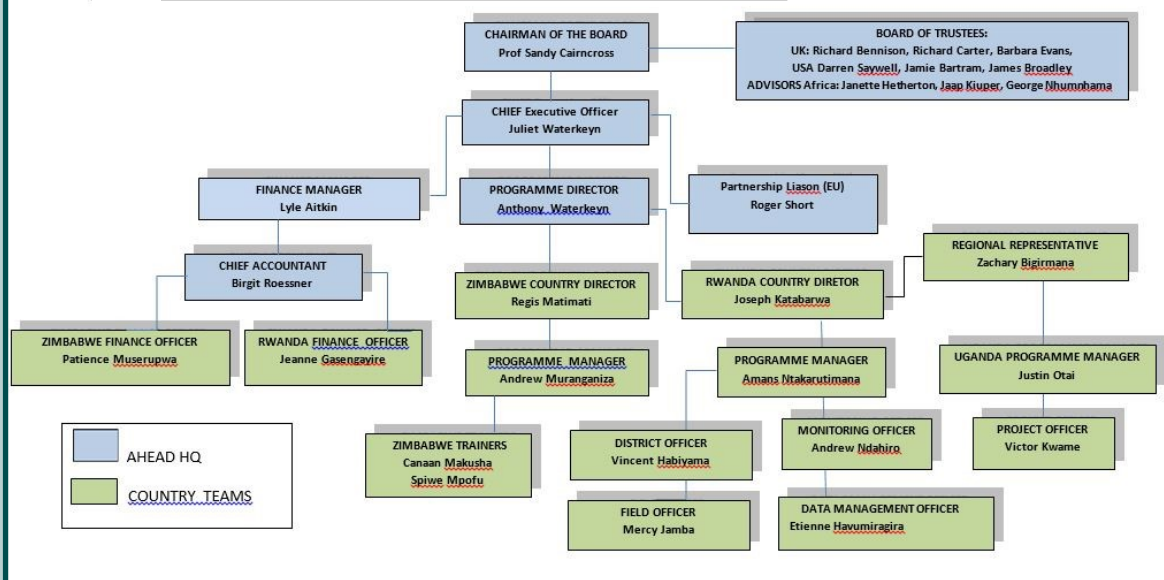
CHAIRMAN OF THE BOARD
Prof Sandy Cairncross

BOARD OF TRUSTEES:
UK: Richard Bennison, Richard Carter, Barbara Evans,
USA Darren Saywell, Jamie Bartram, James Broadley
ADVISORS Africa: Janette Hetherton, Jaap Kiuper, George Nhumnhama

CHIEF Executive Officer
Juliet Waterkeyn

FINANCE MANAGER
Lyle Aitkin

PROGRAMME DIRECTOR
Anthony Waterkeyn

Partnership Liason (EU)
Roger Short

REGIONAL REPRESENTATIVE
Zachary Bigirmana

CHIEF ACCOUNTANT
Birgit Roessner

ZIMBABWE COUNTRY DIRECTOR
Regis Matimati

RWANDA COUNTRY DIRETOR
Joseph Katabarwa

ZIMBABWE FINANCE OFFICER
Patience Muserupwa

RWANDA FINANCE OFFICER
Jeanne Gasengayire

PROGRAMME MANAGER
Andrew Muranganiza

PROGRAMME MANAGER
Amans Ntakarutimana

UGANDA PROGRAMME MANAGER
Justin Otai

ZIMBABWE TRAINERS
Canaan Makusha
Spiwe Mpofu

DISTRICT OFFICER
Vincent Habiyama

MONITORING OFFICER
Andrew Ndahiro

PROJECT OFFICER
Victor Kwame

FIELD OFFICER
Mercy Jamba

DATA MANAGEMENT OFFICER
Etienne Havumiragira

AHEAD HQ
COUNTRY TEAMS